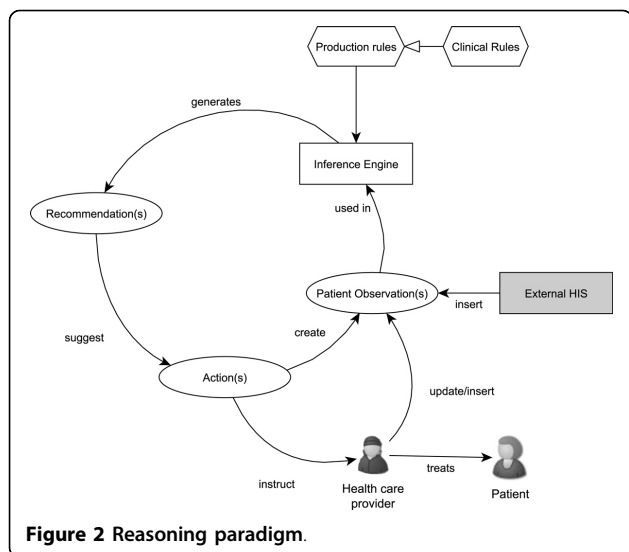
Production rules
Clinical Rules
generates
Inference Engine
Recommendation(s)
used in
Patient Observation(s)
insert
External HIS
suggest
create
Action(s)
update/insert
instruct
Health care provider
treats
Patient

Figure 2 Reasoning paradigm.